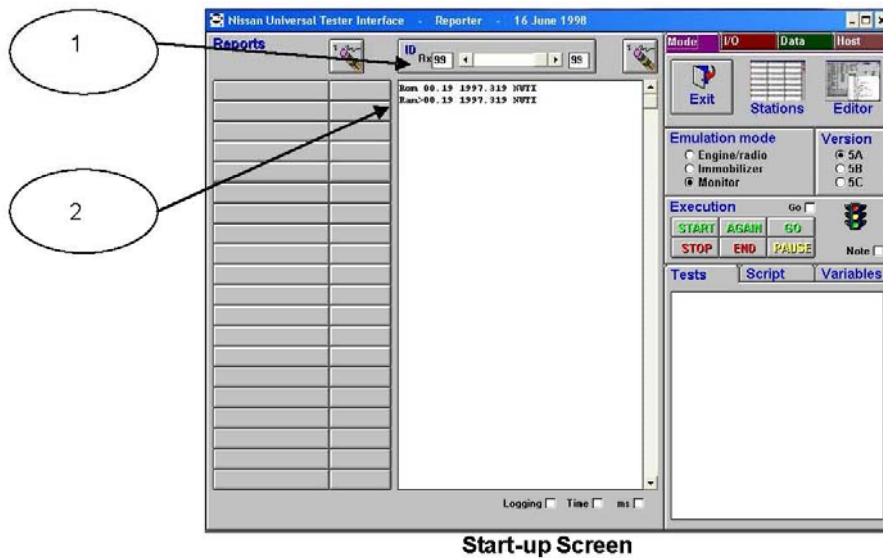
1

2

Nissan Universal Tester Interface - Reporter - 16 June 1998

Reports

ID
Rx 99 99

Rom 00.19 1997.319 NUTI
Ram>00.19 1997.319 NUTI

Logging Time ms

Mode I/O Data Host

Exit Stations Editor

Emulation mode
Engine/radio
Immobilizer
Monitor

Version
5A
5B
5C

Execution Go
START AGAIN GO
STOP END PAUSE
Note

Tests Script Variables

Start-up Screen